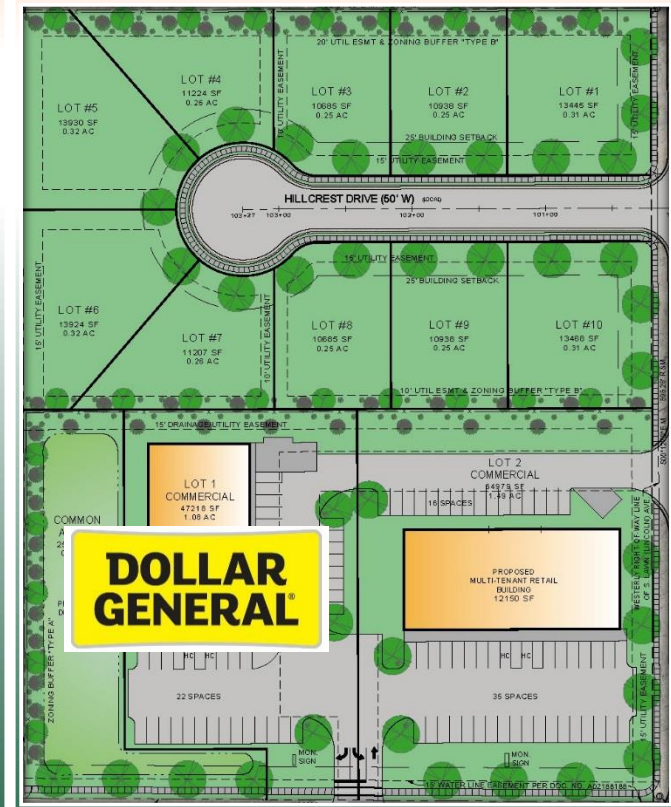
20' UTIL ESMT & ZONING BUFFER "TYPE B"

LOT #5
13930 SF
0.32 AC

LOT #4
11224 SF
0.26 AC

LOT #3
10685 SF
0.25 AC

LOT #2
10936 SF
0.25 AC

LOT #1
13445 SF
0.31 AC

10' UTILITY EASEMENT

25' BUILDING SETBACK

15' UTILITY EASEMENT

HILLCREST DRIVE (50' W)

102+27 103+00 102+00 101+00

15' UTILITY EASEMENT

25' BUILDING SETBACK

15' UTILITY EASEMENT

LOT #6
13924 SF
0.32 AC

LOT #7
11207 SF
0.26 AC

10' UTILITY EASEMENT

LOT #8
10685 SF
0.25 AC

LOT #9
10936 SF
0.25 AC

LOT #10
13468 SF
0.31 AC

10' UTIL ESMT & ZONING BUFFER "TYPE B"

15' DRAINAGE/UTILITY EASEMENT

LOT 1
COMMERCIAL
47218 SF
1.08 AC

LOT 2
COMMERCIAL
64878 SF
1.49 AC

18 SPACES

COMMON
A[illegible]

DOLLAR
GENERAL®

PROPOSED
MULTI-TENANT RETAIL
BUILDING
12150 SF

ZONING BUFFER "TYPE A"

HC HC

HC HC

22 SPACES

35 SPACES

MON. SIGN

MON. SIGN

15' UTILITY EASEMENT

WESTERLY RIGHT OF WAY LINE OF S. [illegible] AVE

15' WATER LINE EASEMENT PER DOC. NO. A02188186